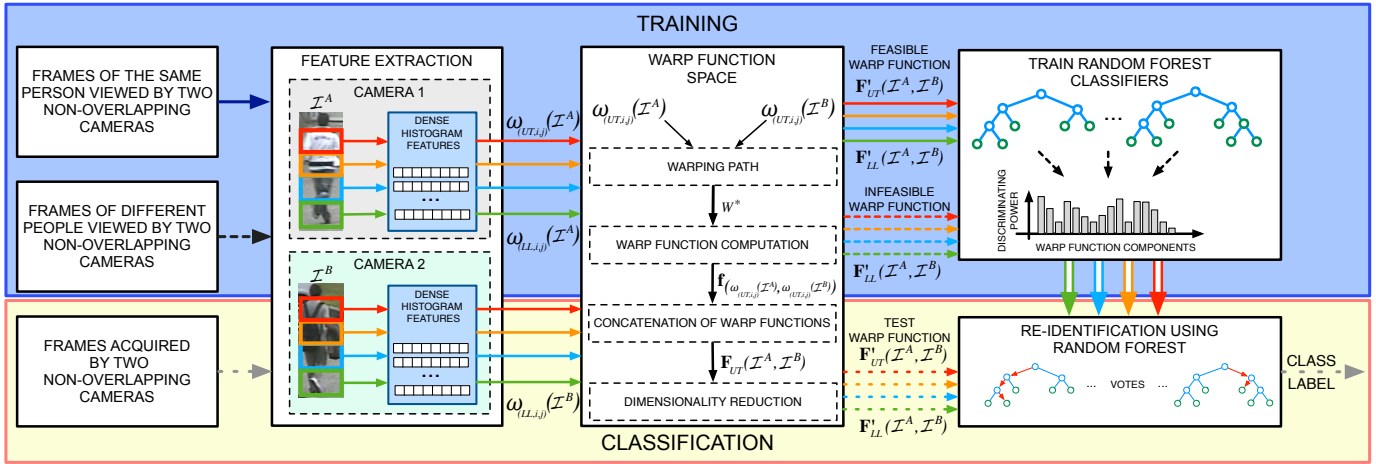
TRAINING

FRAMES OF THE SAME PERSON VIEWED BY TWO NON-OVERLAPPING CAMERAS

FRAMES OF DIFFERENT PEOPLE VIEWED BY TWO NON-OVERLAPPING CAMERAS

FRAMES ACQUIRED BY TWO NON-OVERLAPPING CAMERAS

FEATURE EXTRACTION

CAMERA 1

$\mathcal{I}^A$

DENSE HISTOGRAM FEATURES

...

CAMERA 2

$\mathcal{I}^B$

DENSE HISTOGRAM FEATURES

...

$\omega_{(UT,i,j)}(\mathcal{I}^A)$

$\omega_{(LL,i,j)}(\mathcal{I}^A)$

$\omega_{(UT,i,j)}(\mathcal{I}^B)$

$\omega_{(LL,i,j)}(\mathcal{I}^B)$

WARP FUNCTION SPACE

$\omega_{(UT,i,j)}(\mathcal{I}^A)$ $\omega_{(UT,i,j)}(\mathcal{I}^B)$

WARPING PATH

$W^*$

WARP FUNCTION COMPUTATION

$\mathbf{f}(\omega_{(UT,i,j)}(\mathcal{I}^A),\omega_{(UT,i,j)}(\mathcal{I}^B))$

CONCATENATION OF WARP FUNCTIONS

$\mathbf{F}_{UT}(\mathcal{I}^A,\mathcal{I}^B)$

DIMENSIONALITY REDUCTION

FEASIBLE WARP FUNCTION

$\mathbf{F'}_{UT}(\mathcal{I}^A,\mathcal{I}^B)$

$\mathbf{F'}_{LL}(\mathcal{I}^A,\mathcal{I}^B)$

INFEASIBLE WARP FUNCTION

$\mathbf{F'}_{LL}(\mathcal{I}^A,\mathcal{I}^B)$

TEST WARP FUNCTION

$\mathbf{F'}_{UT}(\mathcal{I}^A,\mathcal{I}^B)$

$\mathbf{F'}_{LL}(\mathcal{I}^A,\mathcal{I}^B)$

TRAIN RANDOM FOREST CLASSIFIERS

...

DISCRIMINATING POWER

WARP FUNCTION COMPONENTS

RE-IDENTIFICATION USING RANDOM FOREST

... VOTES ...

CLASS LABEL

CLASSIFICATION